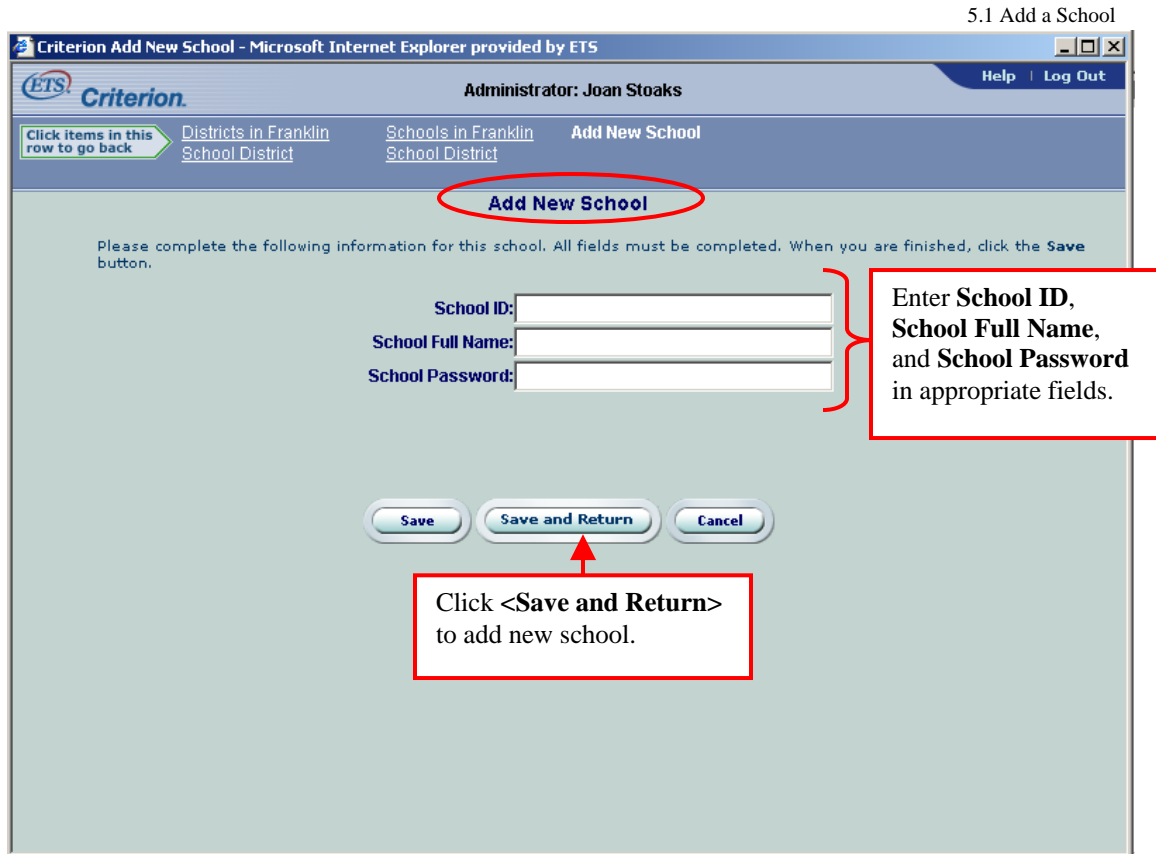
5.1 Add a School

Criterion Add New School - Microsoft Internet Explorer provided by ETS

ETS Criterion.

Administrator: Joan Stoaks

Help | Log Out

Click items in this row to go back

Districts in Franklin School District

Schools in Franklin School District

Add New School

Add New School

Please complete the following information for this school. All fields must be completed. When you are finished, click the **Save** button.

School ID:

School Full Name:

School Password:

Enter **School ID**, **School Full Name**, and **School Password** in appropriate fields.

Save

Save and Return

Cancel

Click **<Save and Return>** to add new school.